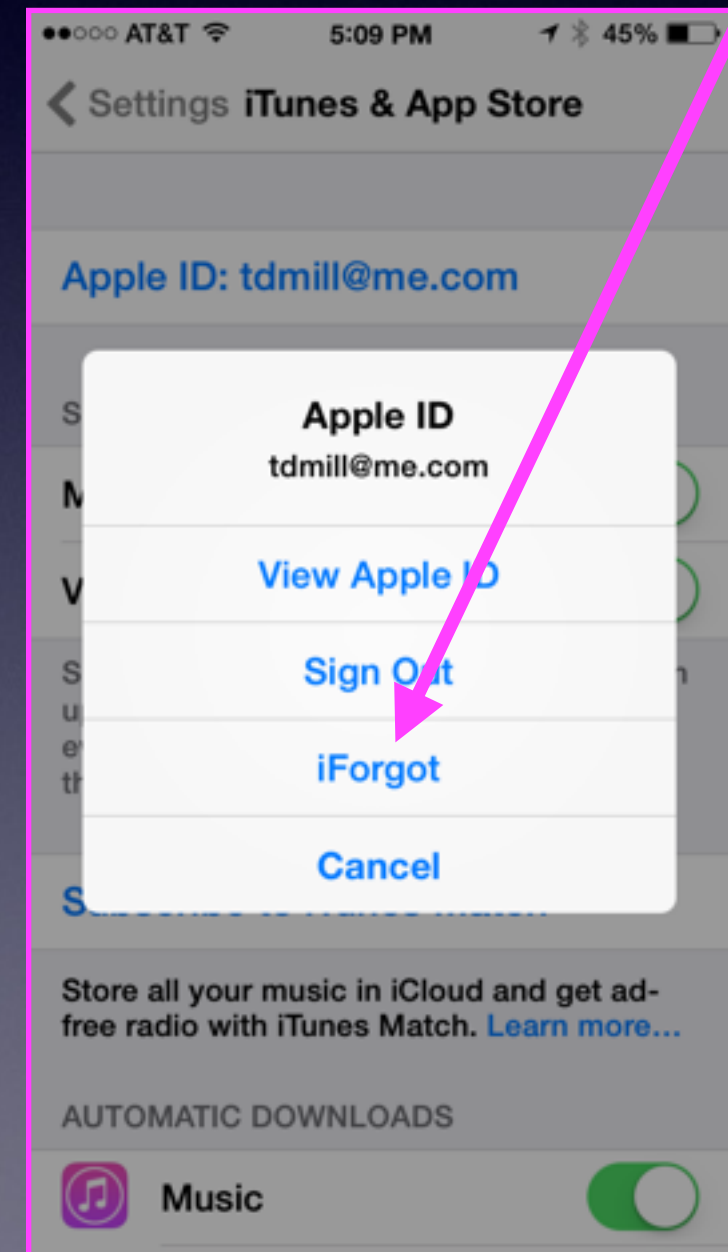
●●○○○ AT&T 5:09 PM 45%

Settings iTunes & App Store

Apple ID: tdmill@me.com

Apple ID
tdmill@me.com

View Apple ID

Sign Out

iForgot

Cancel

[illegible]

Store all your music in iCloud and get ad-free radio with iTunes Match. Learn more...

AUTOMATIC DOWNLOADS

Music